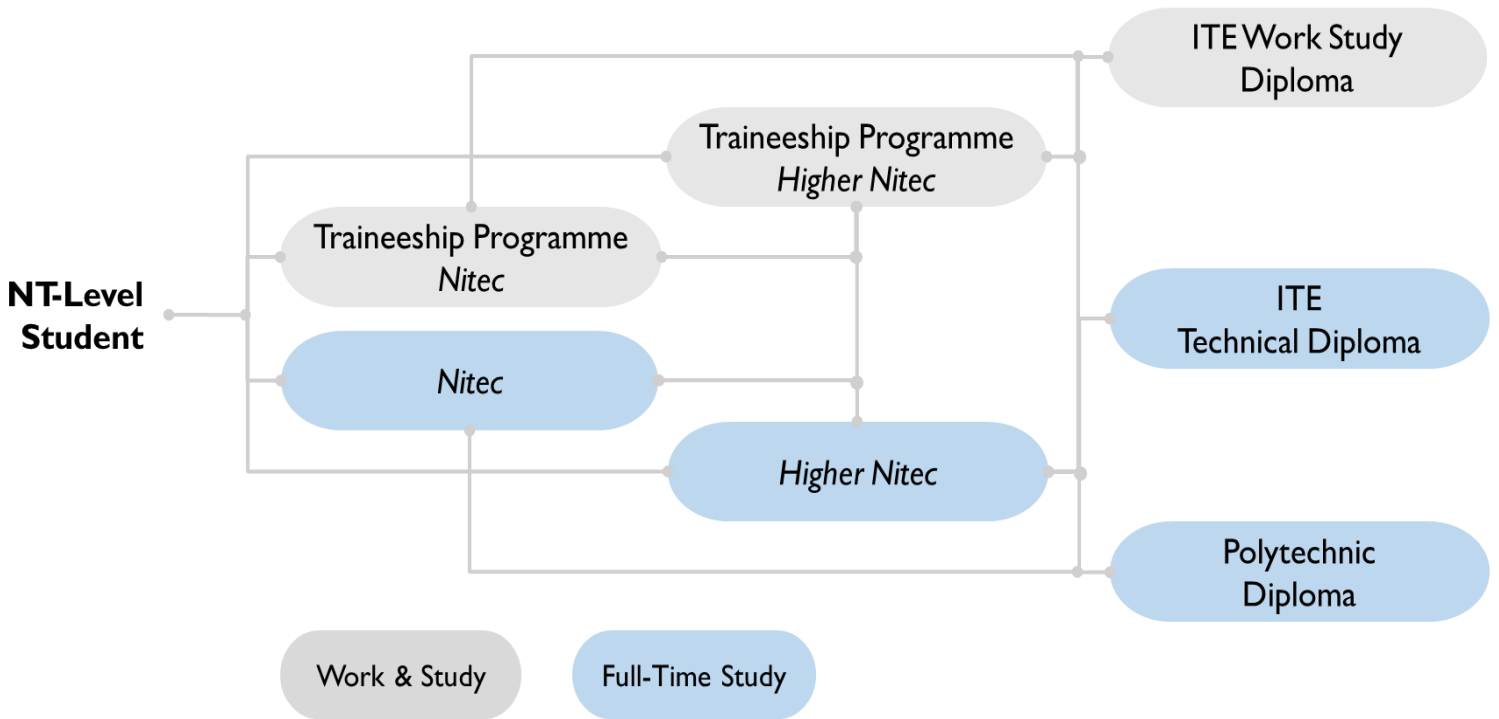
NT-Level Student

Traineeship Programme
Nitec

Nitec

Traineeship Programme
Higher Nitec

Higher Nitec

ITE Work Study Diploma

ITE
Technical Diploma

Polytechnic Diploma

Work & Study

Full-Time Study